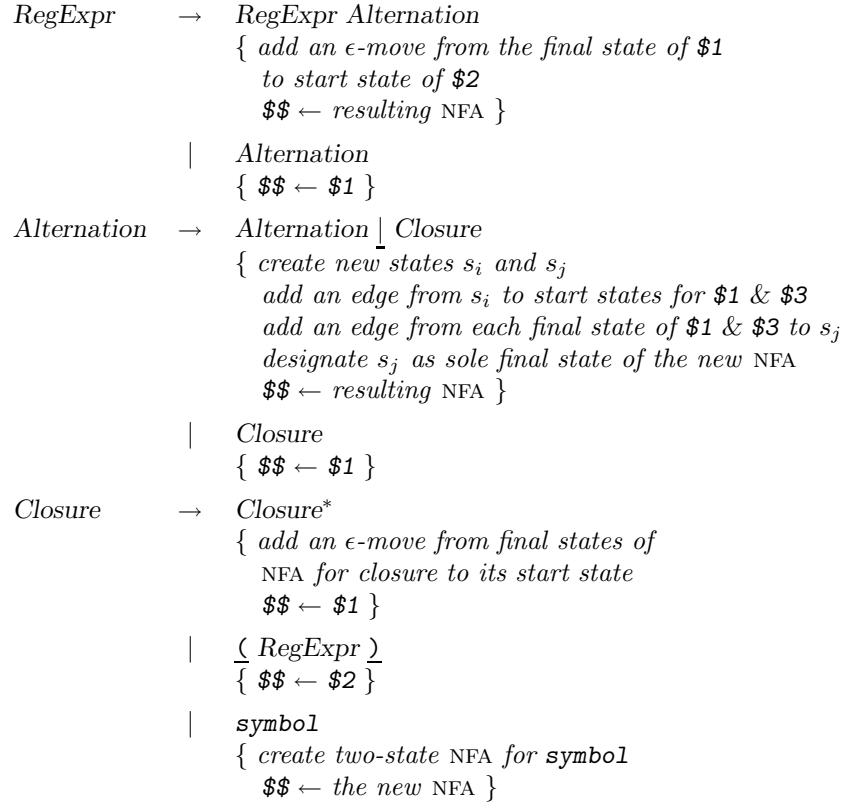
RegExpr → RegExpr Alternation
{ add an $\epsilon$-move from the final state of \$1
to start state of \$2
\$\$ $\leftarrow$ resulting NFA }

| Alternation
{ \$\$ $\leftarrow$ \$1 }

Alternation → Alternation | Closure
{ create new states $s_i$ and $s_j$
add an edge from $s_i$ to start states for \$1 & \$3
add an edge from each final state of \$1 & \$3 to $s_j$
designate $s_j$ as sole final state of the new NFA
\$\$ $\leftarrow$ resulting NFA }

| Closure
{ \$\$ $\leftarrow$ \$1 }

Closure → Closure$^*$
{ add an $\epsilon$-move from final states of
NFA for closure to its start state
\$\$ $\leftarrow$ \$1 }

| ( RegExpr )
{ \$\$ $\leftarrow$ \$2 }

| symbol
{ create two-state NFA for symbol
\$\$ $\leftarrow$ the new NFA }